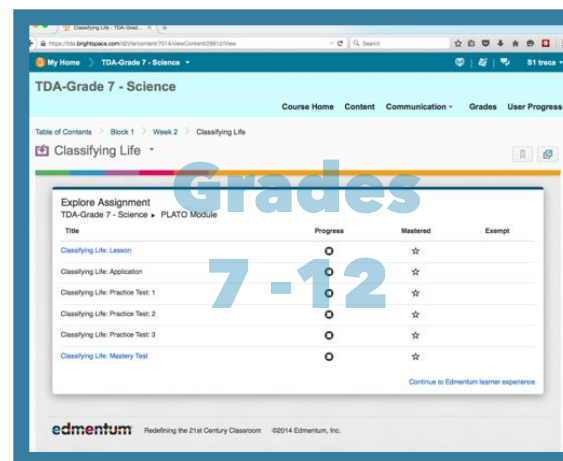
Classifying Life - TDA-Grad... ×

https://tda.brightspace.com/d2l/le/content/7014/viewContent/29912/View

Search

S1 treca

My Home

TDA-Grade 7 - Science

TDA-Grade 7 - Science

Course Home Content Communication Grades User Progress

Table of Contents > Block 1 > Week 2 > Classifying Life

Classifying Life

Grades

7 - 12

Explore Assignment

TDA-Grade 7 - Science ▸ PLATO Module

| Title | Progress | Mastered | Exempt |
|---|---|---|---|
| Classifying Life: Lesson | | ☆ | |
| Classifying Life: Application | | ☆ | |
| Classifying Life: Practice Test: 1 | | ☆ | |
| Classifying Life: Practice Test: 2 | | ☆ | |
| Classifying Life: Practice Test: 3 | | ☆ | |
| Classifying Life: Mastery Test | | ☆ | |

Continue to Edmentum learner experience

edmentum Redefining the 21st Century Classroom ©2014 Edmentum, Inc.